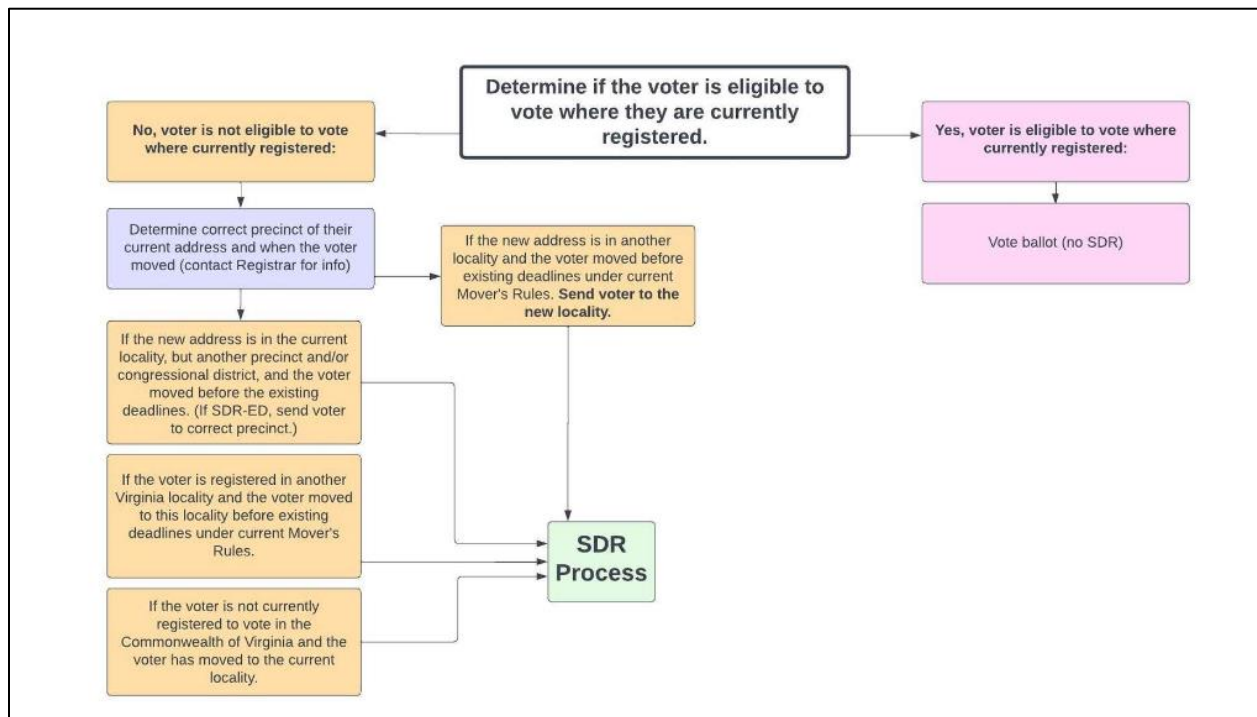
Determine if the voter is eligible to vote where they are currently registered.

No, voter is not eligible to vote where currently registered:

Yes, voter is eligible to vote where currently registered:

Vote ballot (no SDR)

Determine correct precinct of their current address and when the voter moved (contact Registrar for info)

If the new address is in another locality and the voter moved before existing deadlines under current Mover's Rules. **Send voter to the new locality.**

If the new address is in the current locality, but another precinct and/or congressional district, and the voter moved before the existing deadlines. (If SDR-ED, send voter to correct precinct.)

If the voter is registered in another Virginia locality and the voter moved to this locality before existing deadlines under current Mover's Rules.

If the voter is not currently registered to vote in the Commonwealth of Virginia and the voter has moved to the current locality.

SDR Process